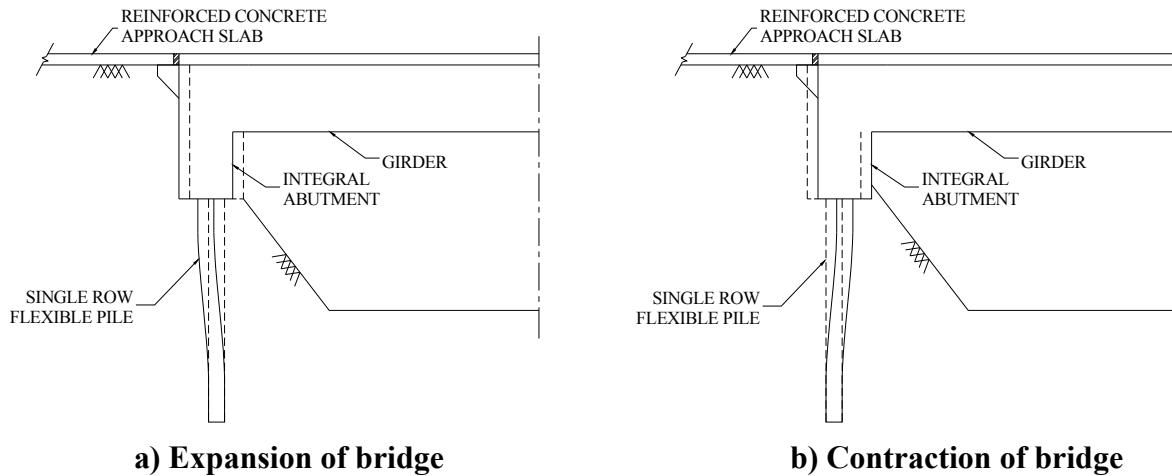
REINFORCED CONCRETE APPROACH SLAB

GIRDER

INTEGRAL ABUTMENT

SINGLE ROW FLEXIBLE PILE

a) Expansion of bridge

REINFORCED CONCRETE APPROACH SLAB

GIRDER

INTEGRAL ABUTMENT

SINGLE ROW FLEXIBLE PILE

b) Contraction of bridge